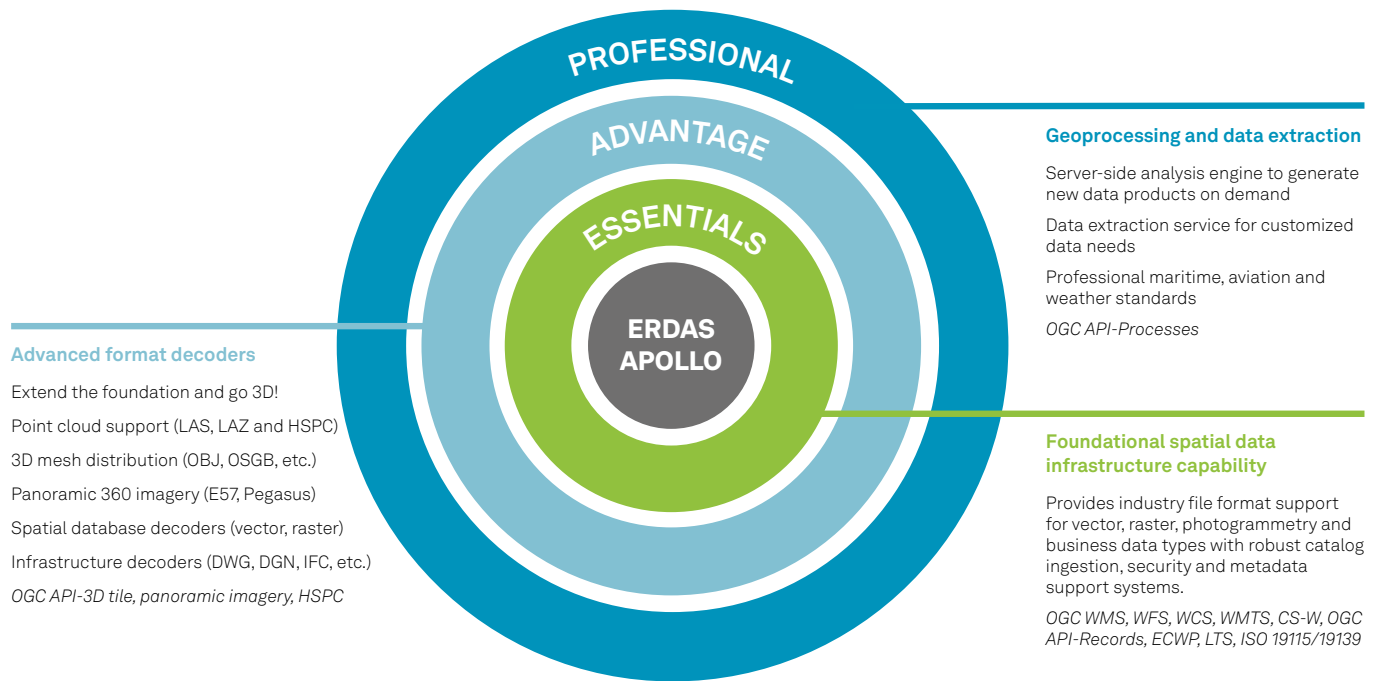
PROFESSIONAL

ADVANTAGE

ESSENTIALS

ERDAS APOLLO

Geoprocessing and data extraction

Server-side analysis engine to generate new data products on demand

Data extraction service for customized data needs

Professional maritime, aviation and weather standards

*OGC API-Processes*

Advanced format decoders

Extend the foundation and go 3D!

Point cloud support (LAS, LAZ and HSPC)

3D mesh distribution (OBJ, OSGB, etc.)

Panoramic 360 imagery (E57, Pegasus)

Spatial database decoders (vector, raster)

Infrastructure decoders (DWG, DGN, IFC, etc.)

*OGC API-3D tile, panoramic imagery, HSPC*

Foundational spatial data infrastructure capability

Provides industry file format support for vector, raster, photogrammetry and business data types with robust catalog ingestion, security and metadata support systems.

*OGC WMS, WFS, WCS, WMTS, CS-W, OGC API-Records, ECWP, LTS, ISO 19115/19139*